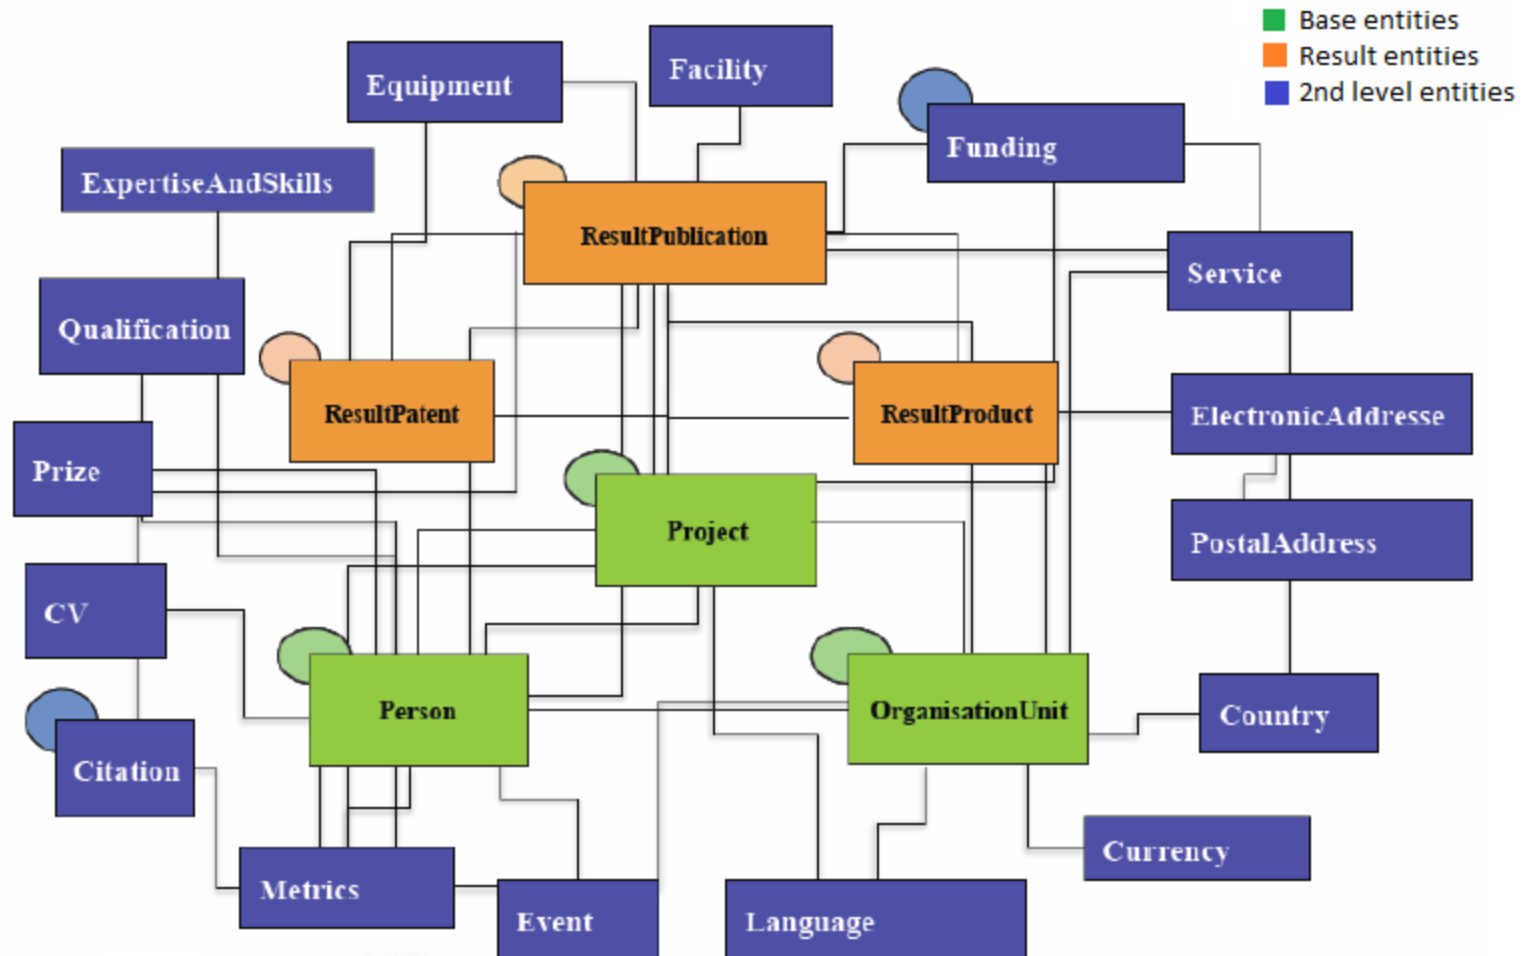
Base entities
Result entities
2nd level entities

Equipment
Facility
Funding
ExpertiseAndSkills
ResultPublication
Service
Qualification
ResultPatent
ResultProduct
ElectronicAddresse
Prize
Project
PostalAddress
CV
Person
OrganisationUnit
Country
Citation
Currency
Metrics
Event
Language